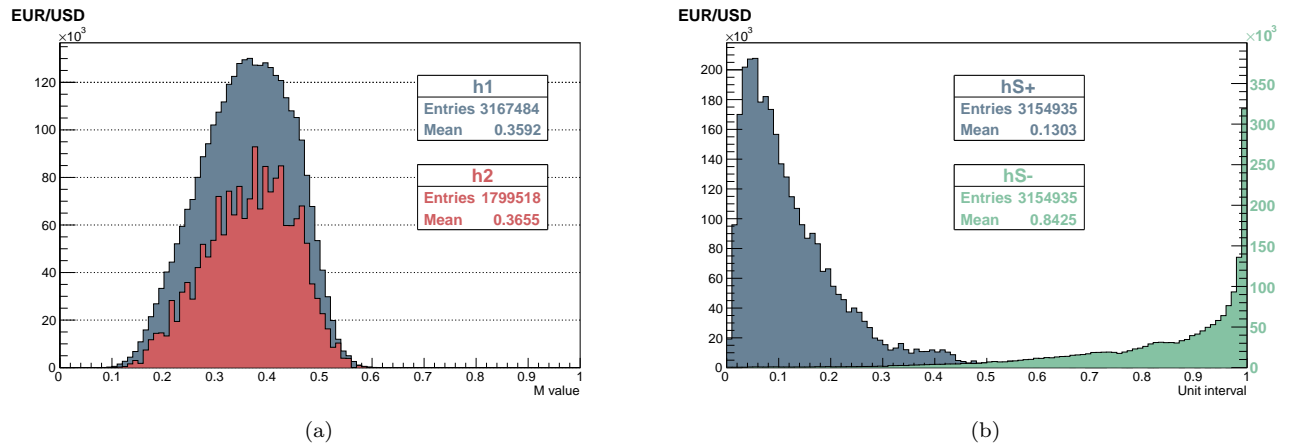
EUR/USD

$\times10^3$

120
100
80
60
40
20
0

h1
Entries 3167484
Mean 0.3592

h2
Entries 1799518
Mean 0.3655

0 0.1 0.2 0.3 0.4 0.5 0.6 0.7 0.8 0.9 1
M value

(a)

EUR/USD

$\times10^3$

200
180
160
140
120
100
80
60
40
20
0

$\times10^3$

350
300
250
200
150
100
50
0

hS+
Entries 3154935
Mean 0.1303

hS-
Entries 3154935
Mean 0.8425

0 0.1 0.2 0.3 0.4 0.5 0.6 0.7 0.8 0.9 1
Unit interval

(b)